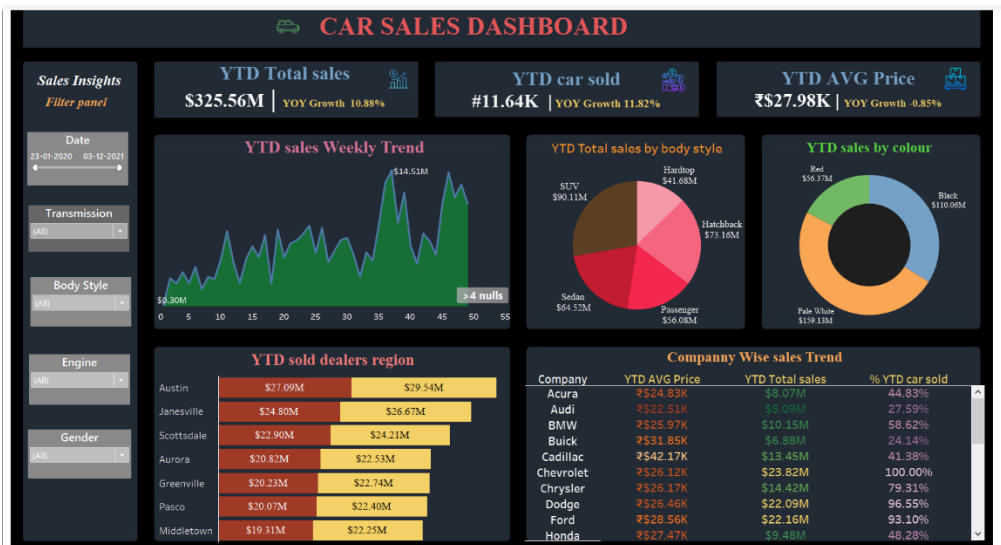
CAR SALES DASHBOARD

Sales Insights
Filter panel

Date
23-01-2020 03-12-2021

Transmission
(All)

Body Style
(All)

Engine
(All)

Gender
(All)

YTD Total sales
$325.56M | YOY Growth 10.88%

YTD car sold
#11.64K | YOY Growth 11.82%

YTD AVG Price
₹$27.98K | YOY Growth -0.85%

YTD sales Weekly Trend
$14.51M
$0.30M
>4 nulls
0 5 10 15 20 25 30 35 40 45 50 55

YTD Total sales by body style
Hardtop $41.68M
SUV $90.11M
Hatchback $73.16M
Sedan $64.52M
Passenger $56.08M

YTD sales by colour
Red $56.37M
Black $110.06M
Pale White $159.13M

YTD sold dealers region
| Region | | |
|---|---|---|
| Austin | $27.09M | $29.54M |
| Janesville | $24.80M | $26.67M |
| Scottsdale | $22.90M | $24.21M |
| Aurora | $20.82M | $22.53M |
| Greenville | $20.23M | $22.74M |
| Pasco | $20.07M | $22.40M |
| Middletown | $19.31M | $22.25M |

Companny Wise sales Trend
| Company | YTD AVG Price | YTD Total sales | % YTD car sold |
|---|---|---|---|
| Acura | ₹$24.83K | $8.07M | 44.83% |
| Audi | ₹$22.51K | $5.09M | 27.59% |
| BMW | ₹$25.97K | $10.15M | 58.62% |
| Buick | ₹$31.85K | $6.88M | 24.14% |
| Cadillac | ₹$42.17K | $13.45M | 41.38% |
| Chevrolet | ₹$26.12K | $23.82M | 100.00% |
| Chrysler | ₹$26.17K | $14.42M | 79.31% |
| Dodge | ₹$26.46K | $22.09M | 96.55% |
| Ford | ₹$28.56K | $22.16M | 93.10% |
| Honda | ₹$27.47K | $9.48M | 48.28% |